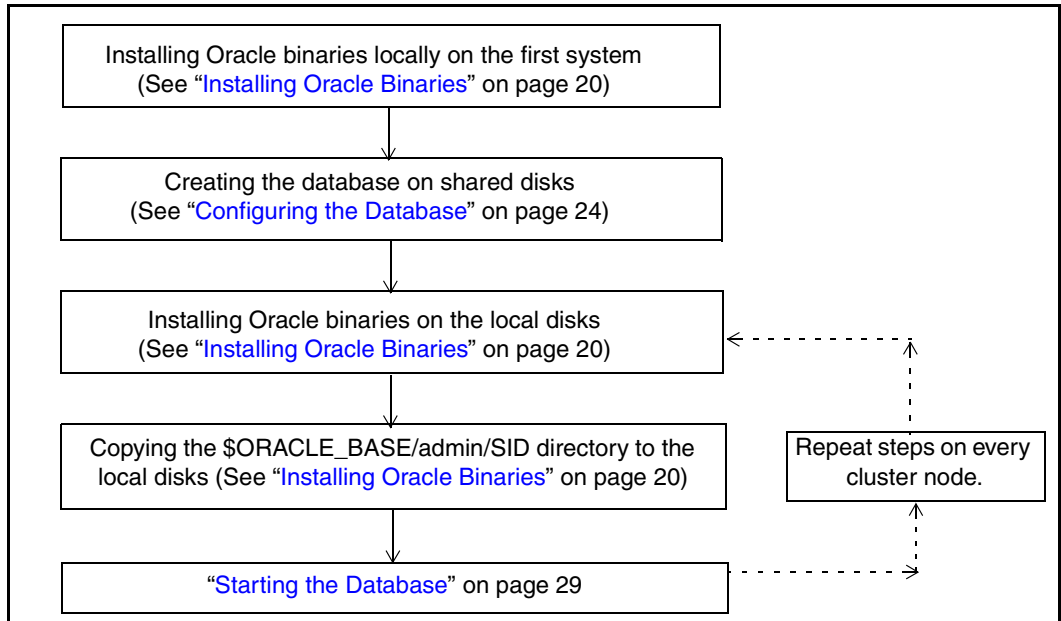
Installing Oracle binaries locally on the first system
(See “Installing Oracle Binaries” on page 20)

Creating the database on shared disks
(See “Configuring the Database” on page 24)

Installing Oracle binaries on the local disks
(See “Installing Oracle Binaries” on page 20)

Copying the $ORACLE_BASE/admin/SID directory to the local disks (See “Installing Oracle Binaries” on page 20)

Repeat steps on every cluster node.

“Starting the Database” on page 29